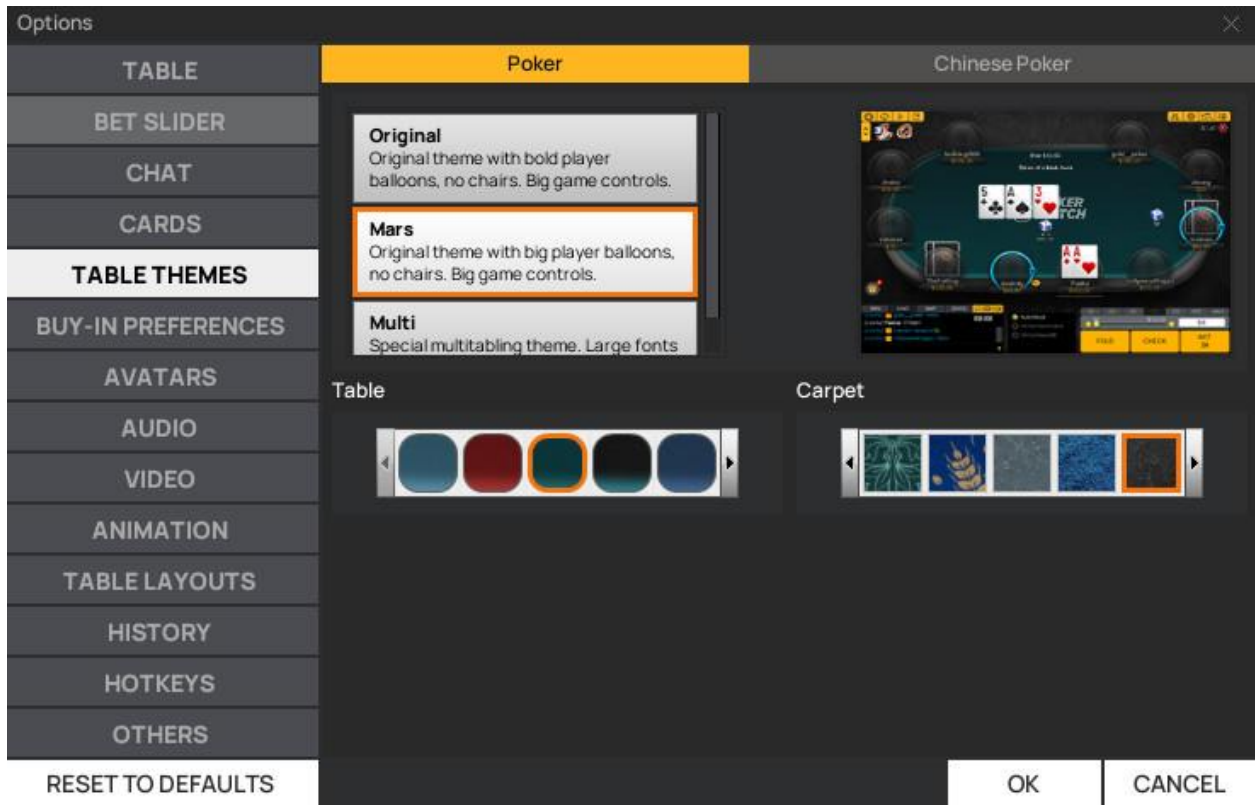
Options

TABLE
BET SLIDER
CHAT
CARDS
TABLE THEMES
BUY-IN PREFERENCES
AVATARS
AUDIO
VIDEO
ANIMATION
TABLE LAYOUTS
HISTORY
HOTKEYS
OTHERS

Poker
Chinese Poker

Original
Original theme with bold player balloons, no chairs. Big game controls.

Mars
Original theme with big player balloons, no chairs. Big game controls.

Multi
Special multitabling theme. Large fonts

FOLD CHECK BET

Table

Carpet

RESET TO DEFAULTS
OK
CANCEL